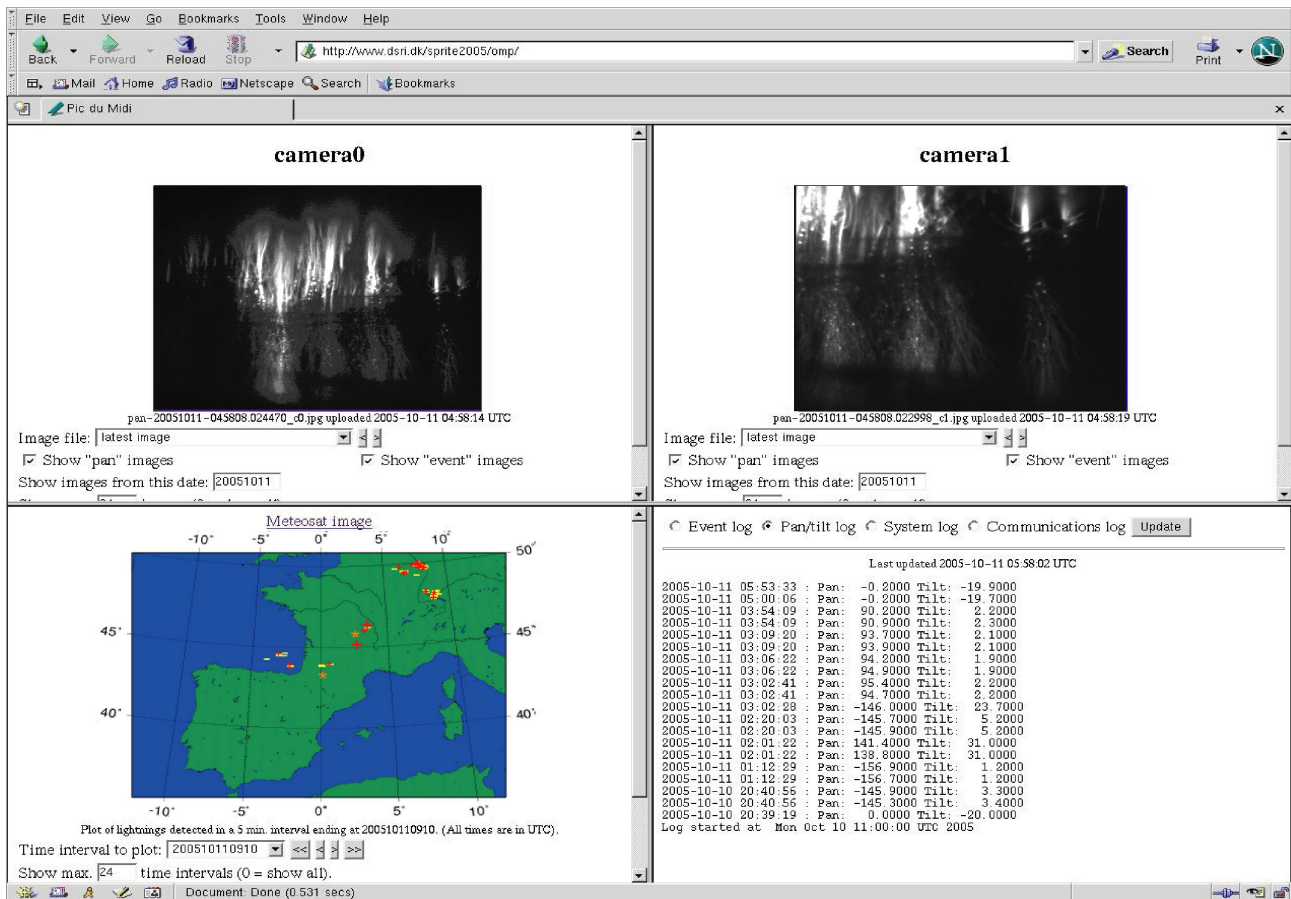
File Edit View Go Bookmarks Tools Window Help

Back Forward Reload Stop http://www.dsri.dk/sprite2005/omp/ Search Print

Mail Home Radio Netscape Search Bookmarks

Pic du Midi

camera0

pan-20051011-045808.024470_c0.jpg uploaded 2005-10-11 04:58:14 UTC

Image file: latest image

Show "pan" images Show "event" images

Show images from this date: 20051011

camera1

pan-20051011-045808.022998_c1.jpg uploaded 2005-10-11 04:58:19 UTC

Image file: latest image

Show "pan" images Show "event" images

Show images from this date: 20051011

Meteosat image

-10° -5° 0° 5° 10° 50° 45° 45° 40° 40° -10° -5° 0° 5° 10°

Plot of lightnings detected in a 5 min. interval ending at 200510110910. (All times are in UTC).

Time interval to plot: 200510110910 << < > >>

Show max. 24 time intervals (0 = show all).

Event log Pan/tilt log System log Communications log Update

Last updated 2005-10-11 05:58:02 UTC

2005-10-11 05:53:33 : Pan: -0.2000 Tilt: -19.9000
2005-10-11 05:00:06 : Pan: -0.2000 Tilt: -19.7000
2005-10-11 03:54:09 : Pan: 90.2000 Tilt: 2.2000
2005-10-11 03:54:09 : Pan: 90.9000 Tilt: 2.3000
2005-10-11 03:09:20 : Pan: 93.7000 Tilt: 2.1000
2005-10-11 03:09:20 : Pan: 93.9000 Tilt: 2.1000
2005-10-11 03:06:22 : Pan: 94.2000 Tilt: 1.9000
2005-10-11 03:06:22 : Pan: 94.9000 Tilt: 1.9000
2005-10-11 03:02:41 : Pan: 95.4000 Tilt: 2.2000
2005-10-11 03:02:41 : Pan: 94.7000 Tilt: 2.2000
2005-10-11 03:02:28 : Pan: -146.0000 Tilt: 23.7000
2005-10-11 02:20:03 : Pan: -145.7000 Tilt: 5.2000
2005-10-11 02:20:03 : Pan: -145.9000 Tilt: 5.2000
2005-10-11 02:01:22 : Pan: 141.4000 Tilt: 31.0000
2005-10-11 02:01:22 : Pan: 138.8000 Tilt: 31.0000
2005-10-11 01:12:29 : Pan: -156.9000 Tilt: 1.2000
2005-10-11 01:12:29 : Pan: -156.7000 Tilt: 1.2000
2005-10-10 20:40:56 : Pan: -145.9000 Tilt: 3.3000
2005-10-10 20:40:56 : Pan: -145.3000 Tilt: 3.4000
2005-10-10 20:39:19 : Pan: 0.0000 Tilt: -20.0000
Log started at Mon Oct 10 11:00:00 UTC 2005

Document: Done (0.531 secs)